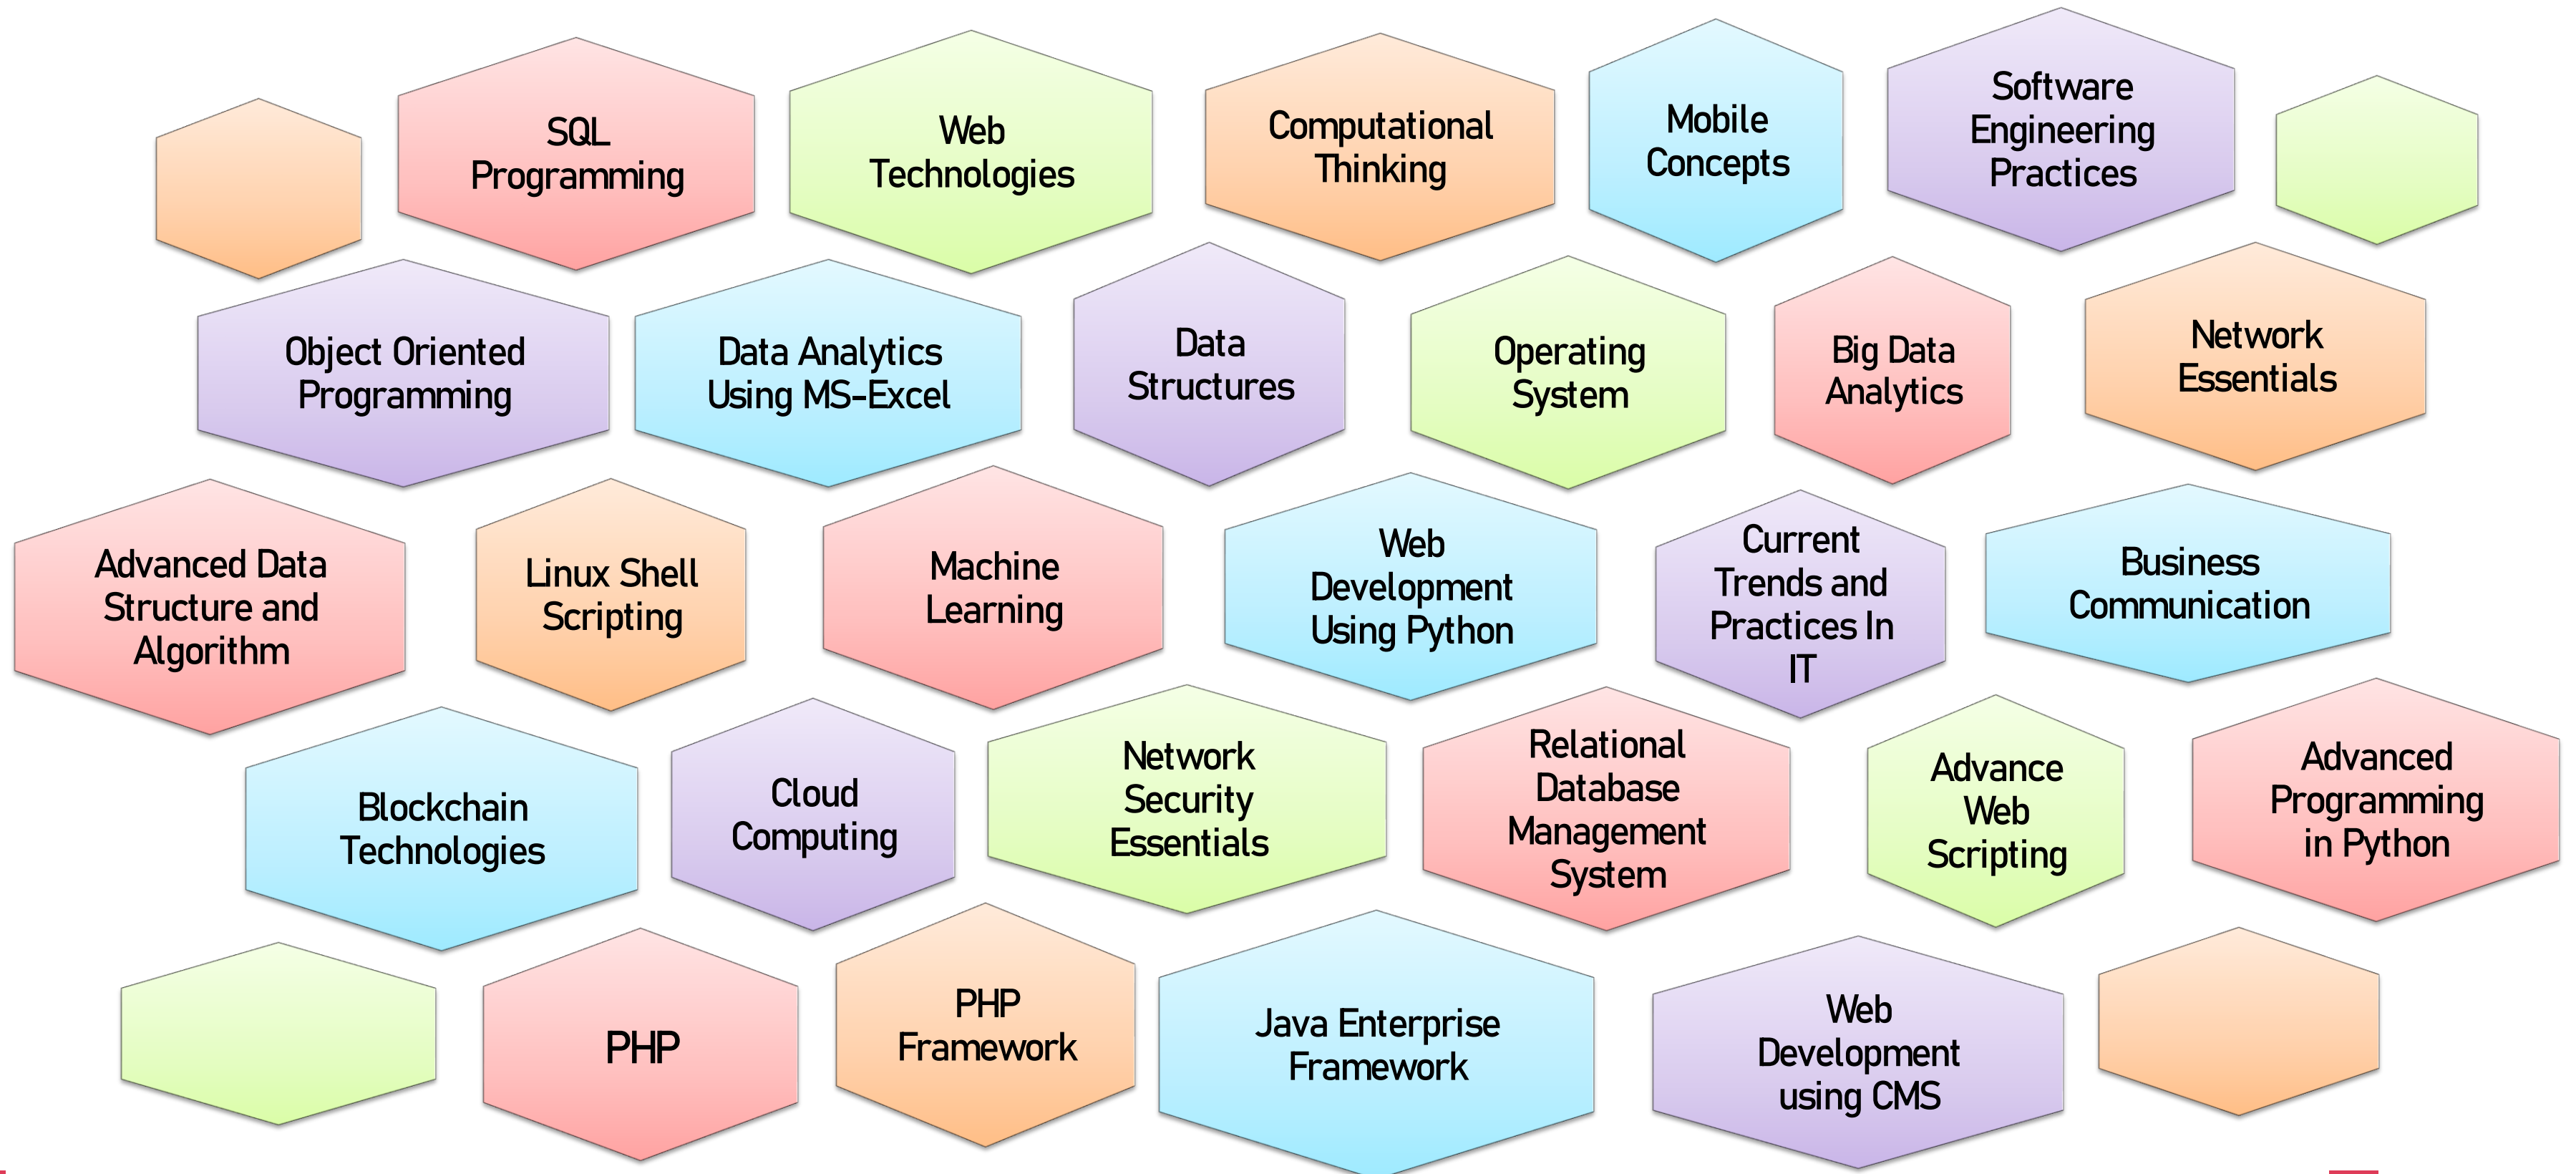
SQL Programming

Web Technologies

Computational Thinking

Mobile Concepts

Software Engineering Practices

Object Oriented Programming

Data Analytics Using MS-Excel

Data Structures

Operating System

Big Data Analytics

Network Essentials

Advanced Data Structure and Algorithm

Linux Shell Scripting

Machine Learning

Web Development Using Python

Current Trends and Practices In IT

Business Communication

Blockchain Technologies

Cloud Computing

Network Security Essentials

Relational Database Management System

Advance Web Scripting

Advanced Programming in Python

PHP

PHP Framework

Java Enterprise Framework

Web Development using CMS